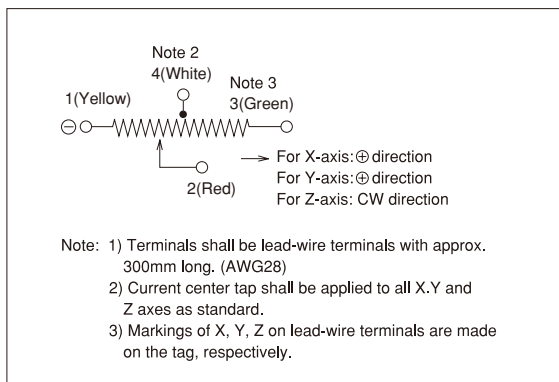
Note 2
4(White)
Note 3
1(Yellow)
3(Green)
⊖
2(Red)
For X-axis: ⊕ direction
For Y-axis: ⊕ direction
For Z-axis: CW direction

Note: 1) Terminals shall be lead-wire terminals with approx. 300mm long. (AWG28)
2) Current center tap shall be applied to all X.Y and Z axes as standard.
3) Markings of X, Y, Z on lead-wire terminals are made on the tag, respectively.